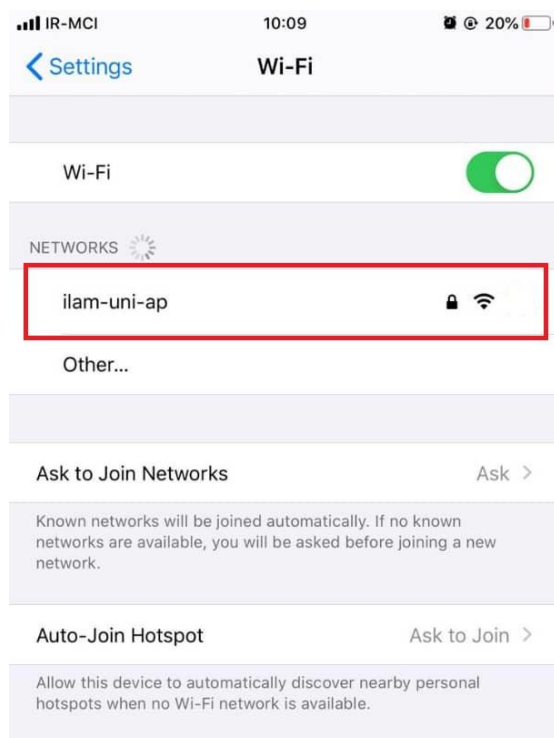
IR-MCI 10:09 20%

Settings Wi-Fi

Wi-Fi

NETWORKS

ilam-uni-ap

Other...

Ask to Join Networks Ask >

Known networks will be joined automatically. If no known networks are available, you will be asked before joining a new network.

Auto-Join Hotspot Ask to Join >

Allow this device to automatically discover nearby personal hotspots when no Wi-Fi network is available.